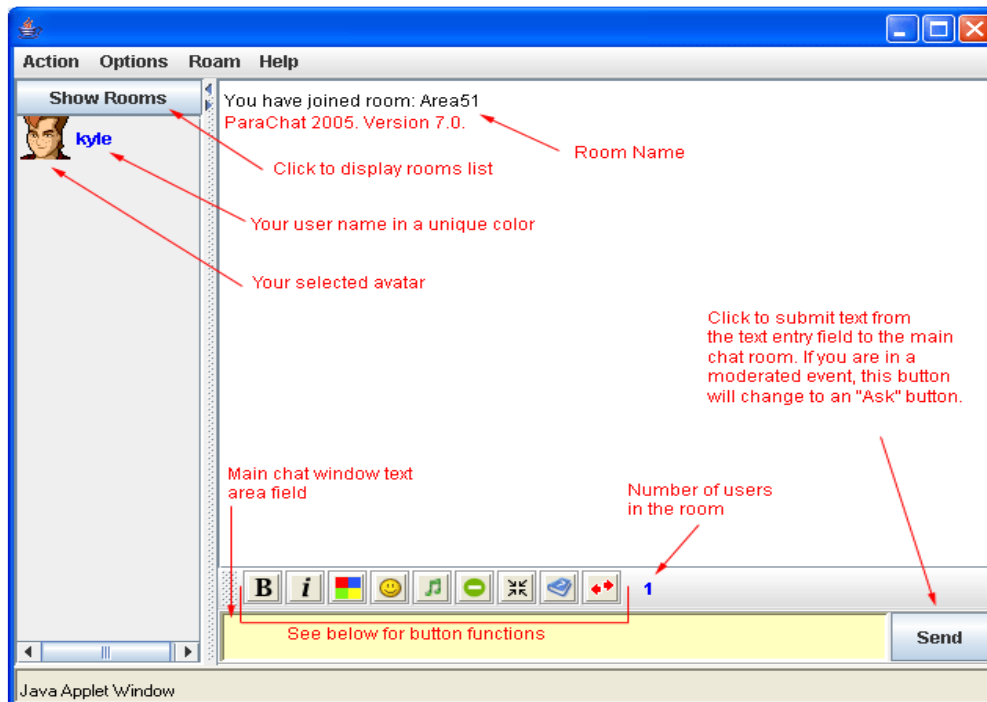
Action Options Roam Help

Show Rooms

kyle

You have joined room: Area51
ParaChat 2005. Version 7.0.

Room Name

Click to display rooms list

Your user name in a unique color

Your selected avatar

Click to submit text from the text entry field to the main chat room. If you are in a moderated event, this button will change to an "Ask" button.

Main chat window text area field

Number of users in the room

B i

1

See below for button functions

Send

Java Applet Window